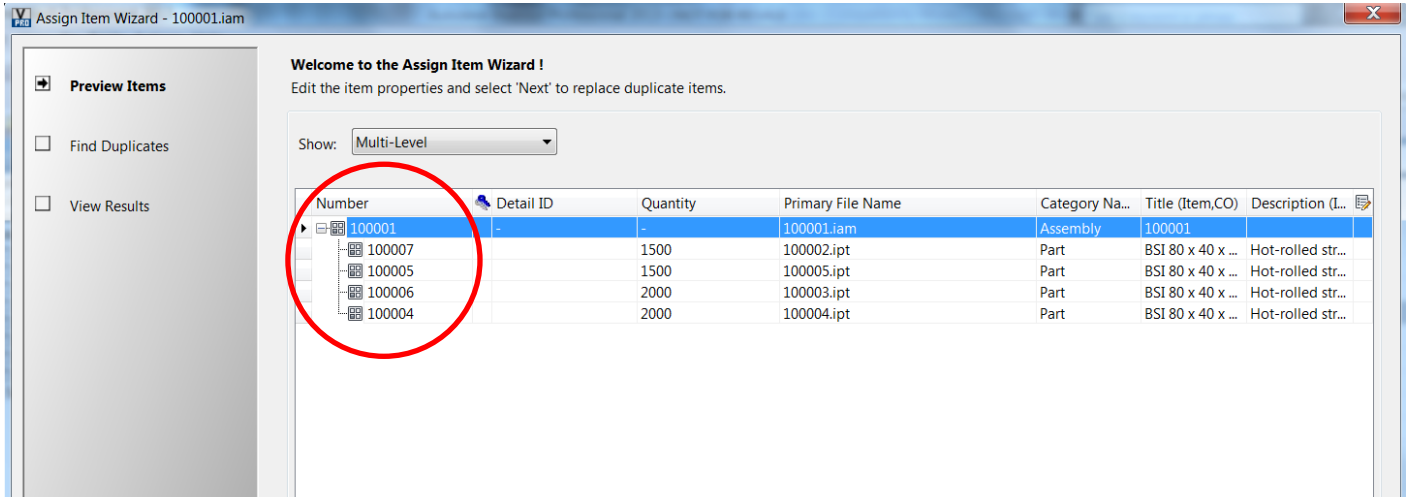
Assign Item Wizard - 100001.iam

Preview Items

Find Duplicates

View Results

Welcome to the Assign Item Wizard !
Edit the item properties and select 'Next' to replace duplicate items.

Show: Multi-Level

| Number | Detail ID | Quantity | Primary File Name | Category Na... | Title (Item,CO) | Description (I... |
|---|---|---|---|---|---|---|
| 100001 | - | - | 100001.iam | Assembly | 100001 | |
| 100007 | | 1500 | 100002.ipt | Part | BSI 80 x 40 x ... | Hot-rolled str... |
| 100005 | | 1500 | 100005.ipt | Part | BSI 80 x 40 x ... | Hot-rolled str... |
| 100006 | | 2000 | 100003.ipt | Part | BSI 80 x 40 x ... | Hot-rolled str... |
| 100004 | | 2000 | 100004.ipt | Part | BSI 80 x 40 x ... | Hot-rolled str... |